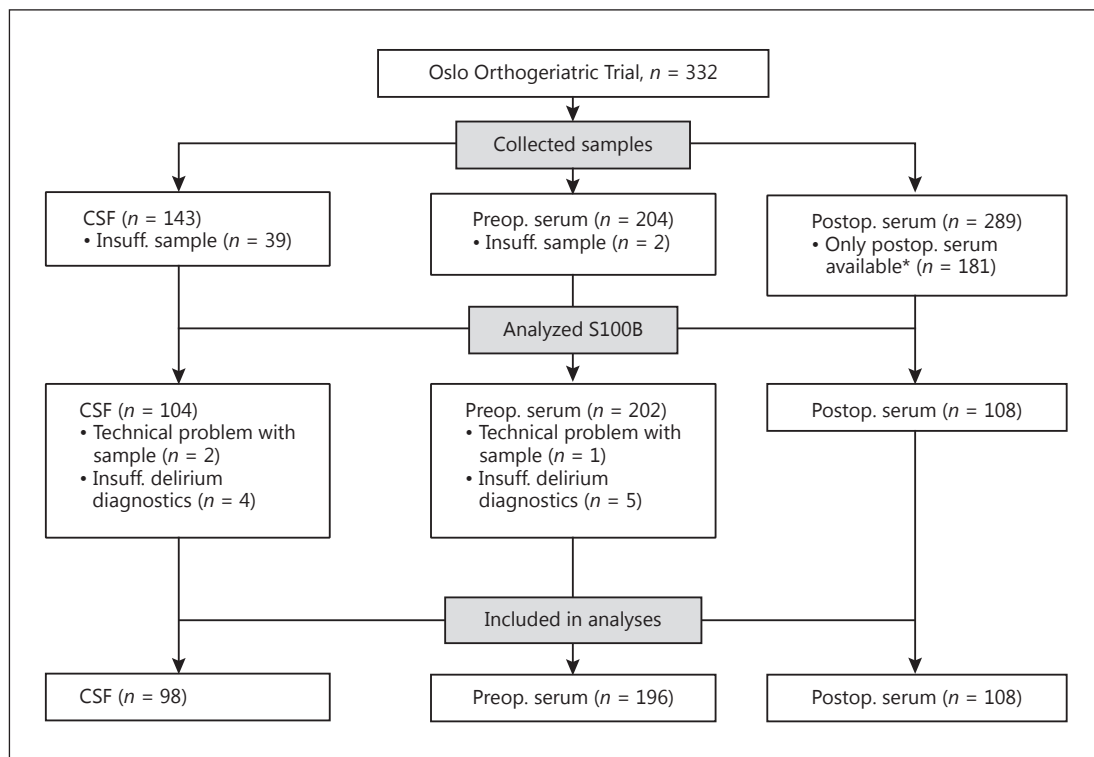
Oslo Orthogeriatric Trial, $n$ = 332

Collected samples

CSF ($n$ = 143)
• Insuff. sample ($n$ = 39)

Preop. serum ($n$ = 204)
• Insuff. sample ($n$ = 2)

Postop. serum ($n$ = 289)
• Only postop. serum available* ($n$ = 181)

Analyzed S100B

CSF ($n$ = 104)
• Technical problem with sample ($n$ = 2)
• Insuff. delirium diagnostics ($n$ = 4)

Preop. serum ($n$ = 202)
• Technical problem with sample ($n$ = 1)
• Insuff. delirium diagnostics ($n$ = 5)

Postop. serum ($n$ = 108)

Included in analyses

CSF ($n$ = 98)

Preop. serum ($n$ = 196)

Postop. serum ($n$ = 108)